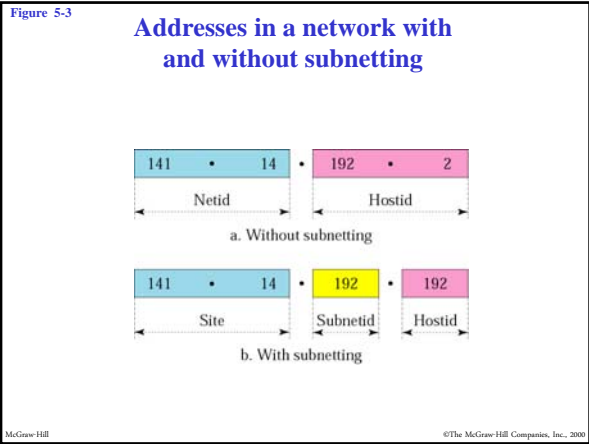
Figure 5-3

Addresses in a network with and without subnetting

141 • 14 • 192 • 2

Netid

Hostid

a. Without subnetting

141 • 14 • 192 • 192

Site

Subnetid

Hostid

b. With subnetting

McGraw-Hill

©The McGraw-Hill Companies, Inc., 2000